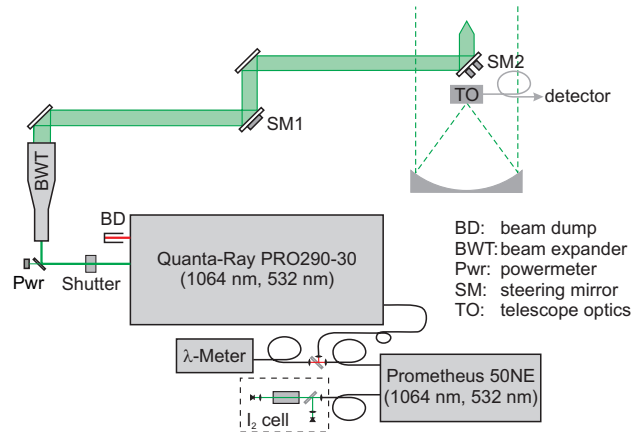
SM2

TO

detector

SM1

BWT

BD

Quanta-Ray PRO290-30 (1064 nm, 532 nm)

Pwr

Shutter

BD: beam dump
BWT: beam expander
Pwr: powermeter
SM: steering mirror
TO: telescope optics

$\lambda$-Meter

Prometheus 50NE (1064 nm, 532 nm)

$I_2$ cell